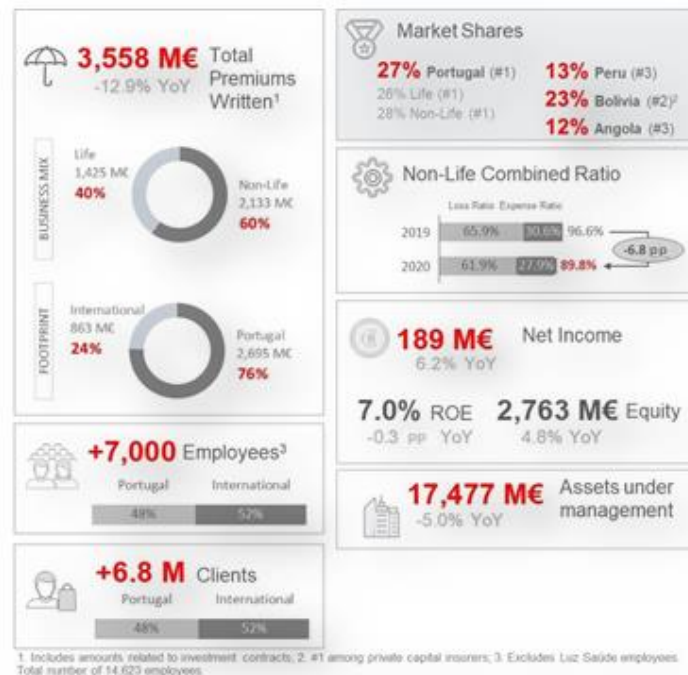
3,558 M€ Total Premiums Written¹
-12.9% YoY

BUSINESS MIX
Life
1,425 M€
40%

Non-Life
2,133 M€
60%

FOOTPRINT
International
863 M€
24%

Portugal
2,695 M€
76%

+7,000 Employees³
Portugal International
48% 52%

+6.8 M Clients
Portugal International
48% 52%

Market Shares
27% Portugal (#1)
28% Life (#1)
28% Non-Life (#1)
13% Peru (#3)
23% Bolivia (#2)²
12% Angola (#3)

Non-Life Combined Ratio
Loss Ratio Expense Ratio
2019 65.9% 30.6% 96.6%
2020 61.9% 27.9% 89.8%
-6.8 pp

189 M€ Net Income
6.2% YoY

7.0% ROE
-0.3 pp YoY

2,763 M€ Equity
4.8% YoY

17,477 M€ Assets under management
-5.0% YoY

1. Includes amounts related to investment contracts; 2. #1 among private capital insurers; 3. Excludes Luz Saúde employees. Total number of 14,623 employees